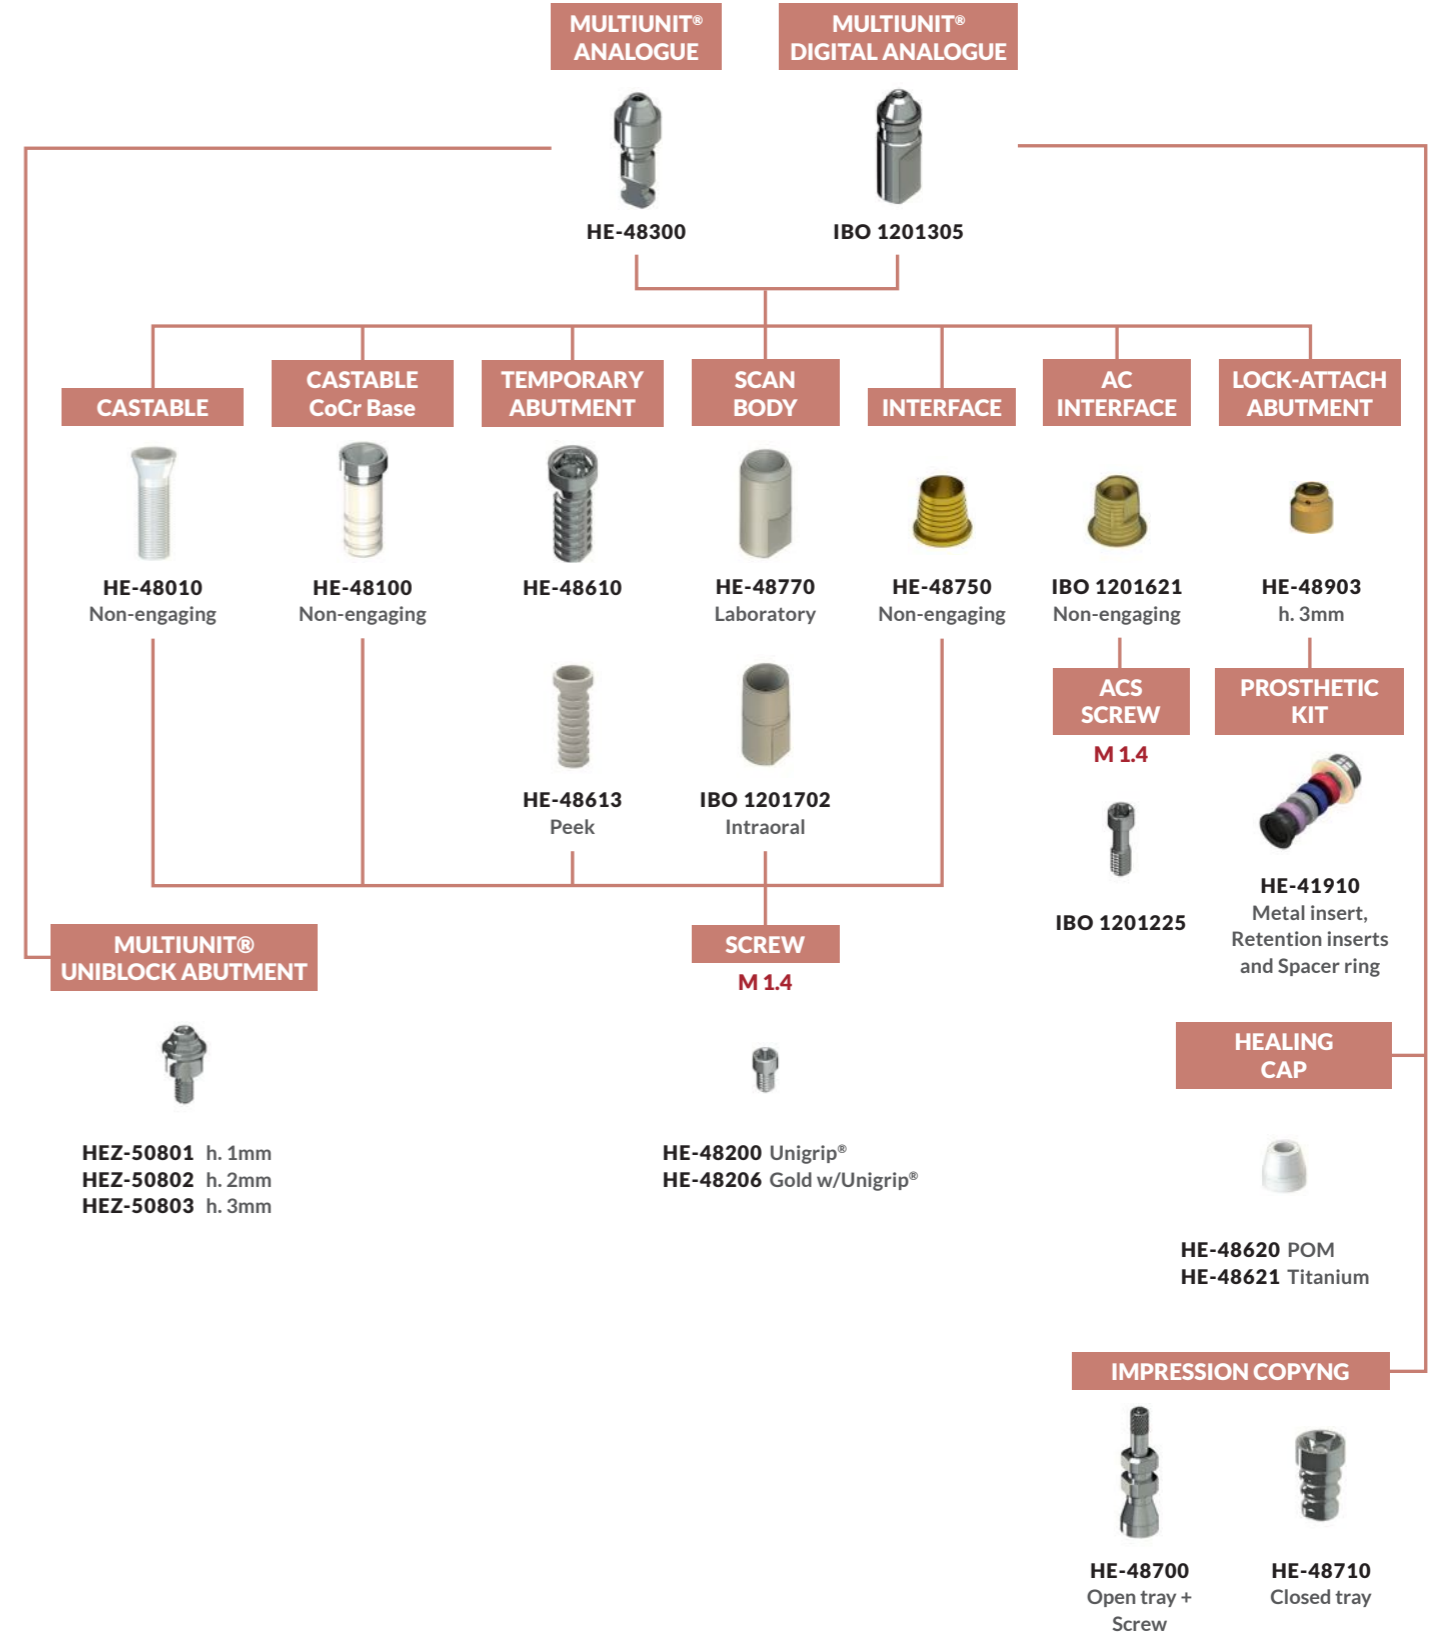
MULTIUNIT® ANALOGUE

MULTIUNIT® DIGITAL ANALOGUE

HE-48300

IBO 1201305

CASTABLE

HE-48010
Non-engaging

CASTABLE CoCr Base

HE-48100
Non-engaging

TEMPORARY ABUTMENT

HE-48610

HE-48613
Peek

SCAN BODY

HE-48770
Laboratory

IBO 1201702
Intraoral

INTERFACE

HE-48750
Non-engaging

AC INTERFACE

IBO 1201621
Non-engaging

ACS SCREW
M 1.4

IBO 1201225

LOCK-ATTACH ABUTMENT

HE-48903
h. 3mm

PROSTHETIC KIT

HE-41910
Metal insert, Retention inserts and Spacer ring

MULTIUNIT® UNIBLOCK ABUTMENT

HEZ-50801 h. 1mm
HEZ-50802 h. 2mm
HEZ-50803 h. 3mm

SCREW
M 1.4

HE-48200 Unigrip®
HE-48206 Gold w/Unigrip®

HEALING CAP

HE-48620 POM
HE-48621 Titanium

IMPRESSION COPYNG

HE-48700
Open tray + Screw

HE-48710
Closed tray